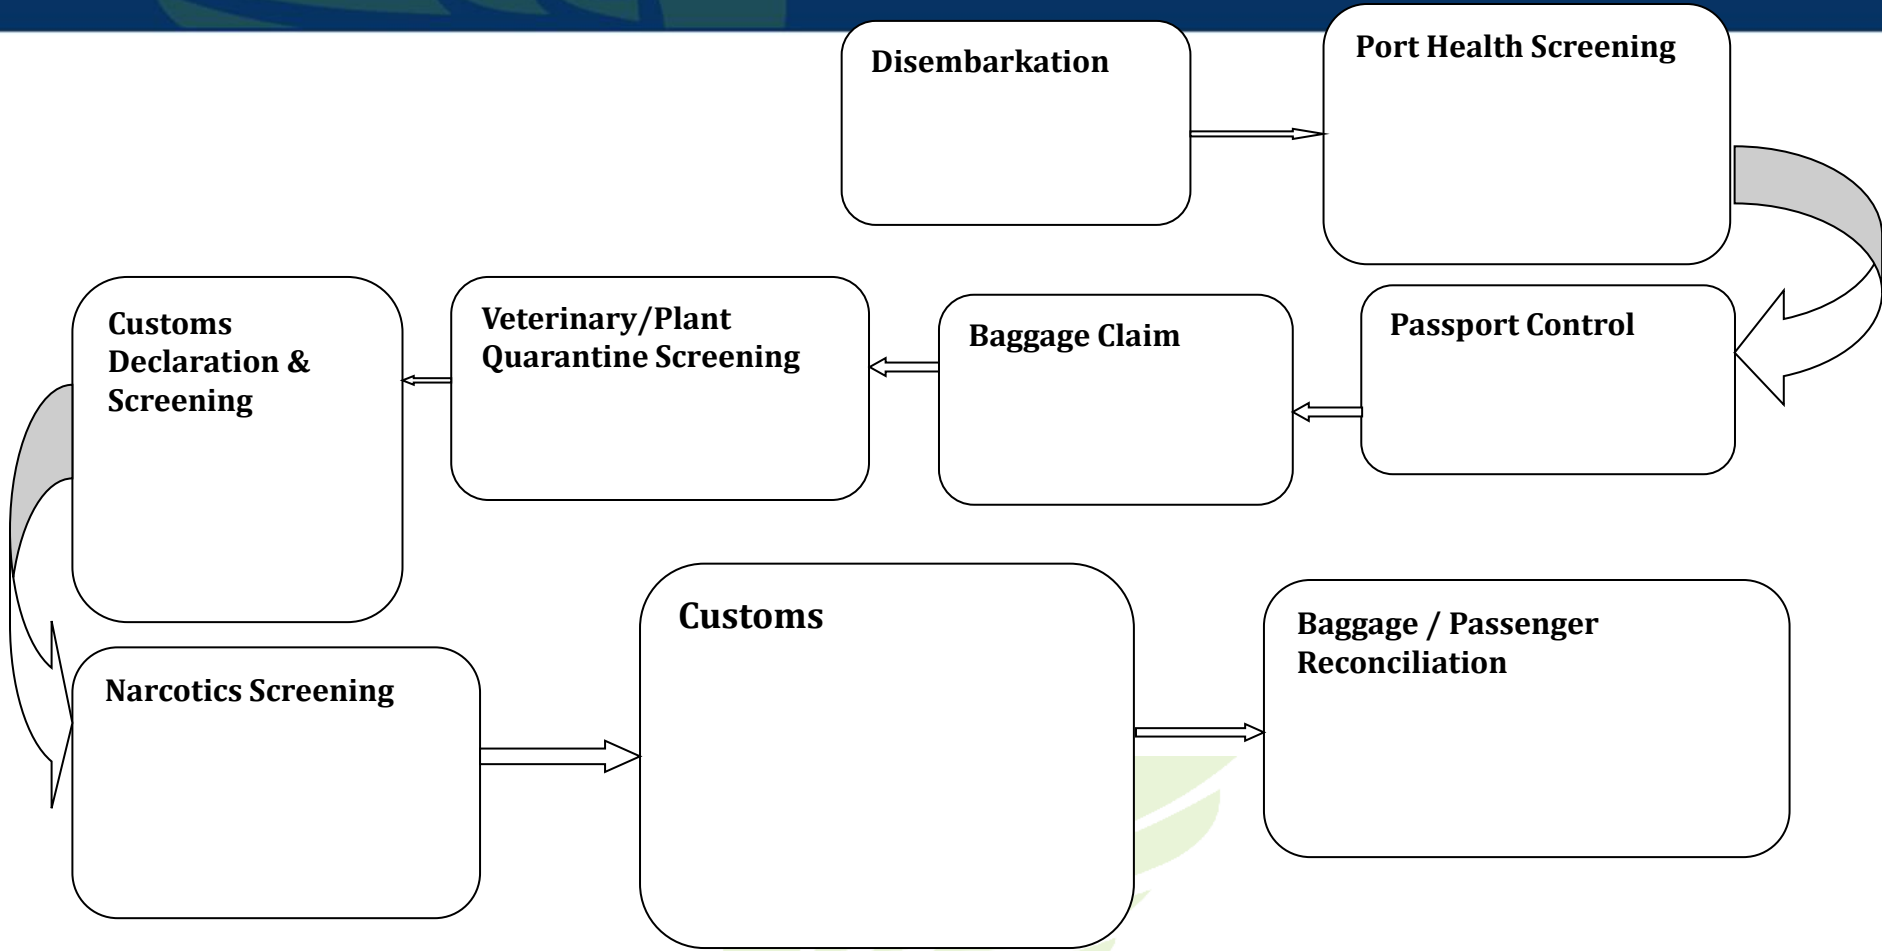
Disembarkation

Port Health Screening

Passport Control

Baggage Claim

Veterinary/Plant Quarantine Screening

Customs Declaration & Screening

Narcotics Screening

Customs

Baggage / Passenger Reconciliation